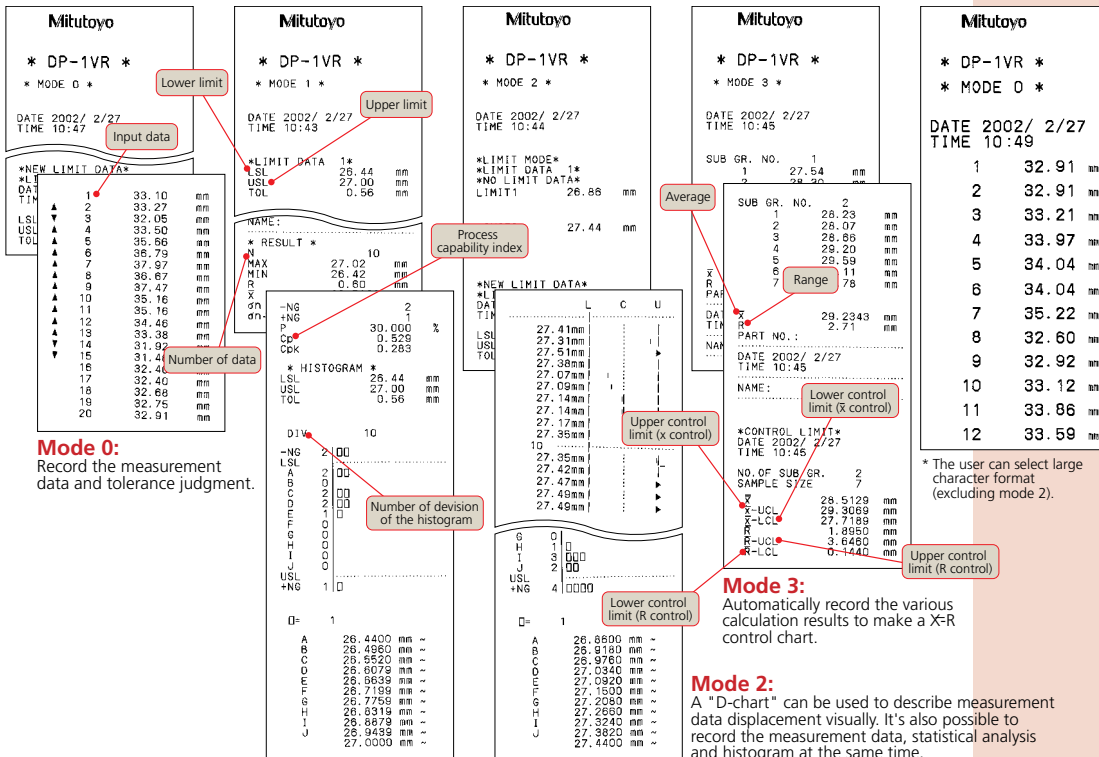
Mitutoyo

* DP-1VR *

* MODE 0 *

DATE 2002/ 2/27
TIME 10:47

*NEW LIMIT DATA*

| | | | |
|---|---|---|---|
| | 1 | 33.10 | mm |
| ▲ | 2 | 33.27 | mm |
| ▲ | 3 | 32.05 | mm |
| ▲ | 4 | 33.50 | mm |
| ▲ | 5 | 35.56 | mm |
| ▲ | 6 | 36.79 | mm |
| ▲ | 7 | 37.97 | mm |
| ▲ | 8 | 36.67 | mm |
| ▲ | 9 | 37.47 | mm |
| ▲ | 10 | 35.16 | mm |
| ▲ | 11 | 35.76 | mm |
| ▲ | 12 | 34.46 | mm |
| ▲ | 13 | 33.38 | mm |
| ▲ | 14 | 31.92 | mm |
| ▼ | 15 | 31.40 | mm |
| | 16 | 32.40 | mm |
| | 17 | 32.40 | mm |
| | 18 | 32.68 | mm |
| | 19 | 32.75 | mm |
| | 20 | 32.91 | mm |

Input data

Lower limit

Mode 0:
Record the measurement data and tolerance judgment.

Mitutoyo

* DP-1VR *

* MODE 1 *

Upper limit

DATE 2002/ 2/27
TIME 10:43

*LIMIT DATA 1*
LSL 26.44 mm
USL 27.00 mm
TOL 0.56 mm

NAME:

* RESULT *
N 10
MAX 27.02 mm
MIN 26.42 mm
R 0.60 mm
x̄

Number of data

Process capability index

-NG 2
+NG 1
P 30.000 %
Cp 0.529
Cpk 0.283

* HISTOGRAM *
LSL 26.44 mm
USL 27.00 mm
TOL 0.56 mm

DIV 10

-NG 2
LSL
A 2
B 2
C 2
D 2
E 1
F 0
G 0
H 0
I 0
J 0
USL
+NG 1

Number of devision of the histogram

□= 1

A 26.4400 mm ~
B 26.4960 mm ~
C 26.5520 mm ~
D 26.6079 mm ~
E 26.6639 mm ~
F 26.7199 mm ~
G 26.7759 mm ~
H 26.8319 mm ~
I 26.8879 mm ~
J 26.9439 mm ~
27.0000 mm ~

Mitutoyo

* DP-1VR *

* MODE 2 *

DATE 2002/ 2/27
TIME 10:44

*LIMIT MODE*
*LIMIT DATA 1*
*NO LIMIT DATA*
LIMIT1 26.86 mm

27.44 mm

*NEW LIMIT DATA*

L C U

27.41mm
27.31mm
27.51mm
27.38mm
27.07mm
27.09mm
27.14mm
27.14mm
27.17mm
27.35mm
10
27.35mm
27.42mm
27.47mm
27.49mm
27.49mm

G 0
H 1
I 3
J 2
USL
+NG 4

□= 1

A 26.8600 mm ~
B 26.9180 mm ~
C 26.9760 mm ~
D 27.0340 mm ~
E 27.0920 mm ~
F 27.1500 mm ~
G 27.2080 mm ~
H 27.2660 mm ~
I 27.3240 mm ~
J 27.3820 mm ~
27.4400 mm ~

Mitutoyo

* DP-1VR *

* MODE 3 *

DATE 2002/ 2/27
TIME 10:45

SUB GR. NO. 1
1 27.54 mm

Average

SUB GR. NO. 2
1 28.23 mm
2 28.07 mm
3 28.86 mm
4 29.20 mm
5 29.59 mm
6 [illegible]11 mm
7 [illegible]78 mm

Range

x̄ 29.2343 mm
R 2.71 mm
PART NO.:

DATE 2002/ 2/27
TIME 10:45

NAME:

Lower control limit (x̄ control)

Upper control limit (x̄ control)

*CONTROL LIMIT*
DATE 2002/ 2/27
TIME 10:45

NO.OF SUB GR. 2
SAMPLE SIZE 7

x̄̄ 28.5129 mm
x̄-UCL 29.3069 mm
x̄-LCL 27.7189 mm
R̄ 1.8950 mm
R-UCL 3.6460 mm
R-LCL 0.1440 mm

Upper control limit (R control)

Lower control limit (R control)

Mode 3:
Automatically record the various calculation results to make a X̄-R control chart.

Mode 2:
A "D-chart" can be used to describe measurement data displacement visually. It's also possible to record the measurement data, statistical analysis and histogram at the same time.

Mitutoyo

* DP-1VR *

* MODE 0 *

DATE 2002/ 2/27
TIME 10:49

1 32.91 mm
2 32.91 mm
3 33.21 mm
4 33.97 mm
5 34.04 mm
6 34.04 mm
7 35.22 mm
8 32.60 mm
9 32.92 mm
10 33.12 mm
11 33.86 mm
12 33.59 mm

* The user can select large character format (excluding mode 2).